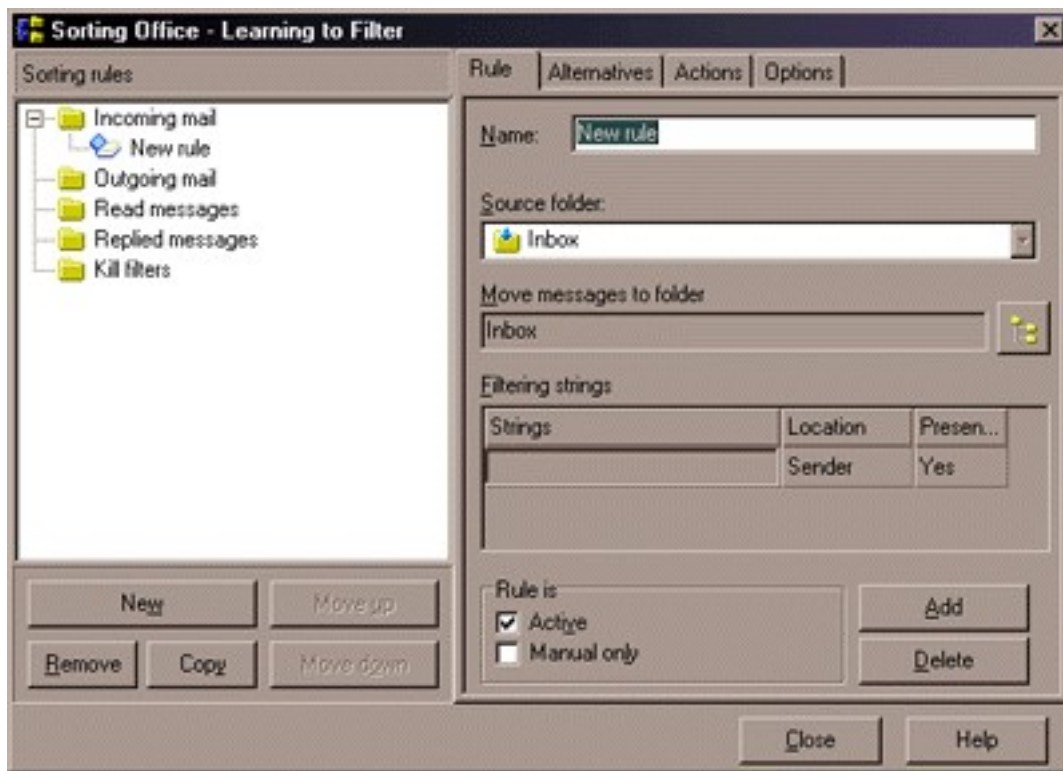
Sorting Office - Learning to Filter

Sorting rules

Incoming mail
New rule
Outgoing mail
Read messages
Replied messages
Kill filters

New
Move up
Remove
Copy
Move down

Rule | Alternatives | Actions | Options

Name: New rule

Source folder:
Inbox

Move messages to folder
Inbox

Filtering strings

| Strings | Location | Presen... |
|---|---|---|
| | Sender | Yes |

Rule is
Active
Manual only

Add
Delete

Close
Help